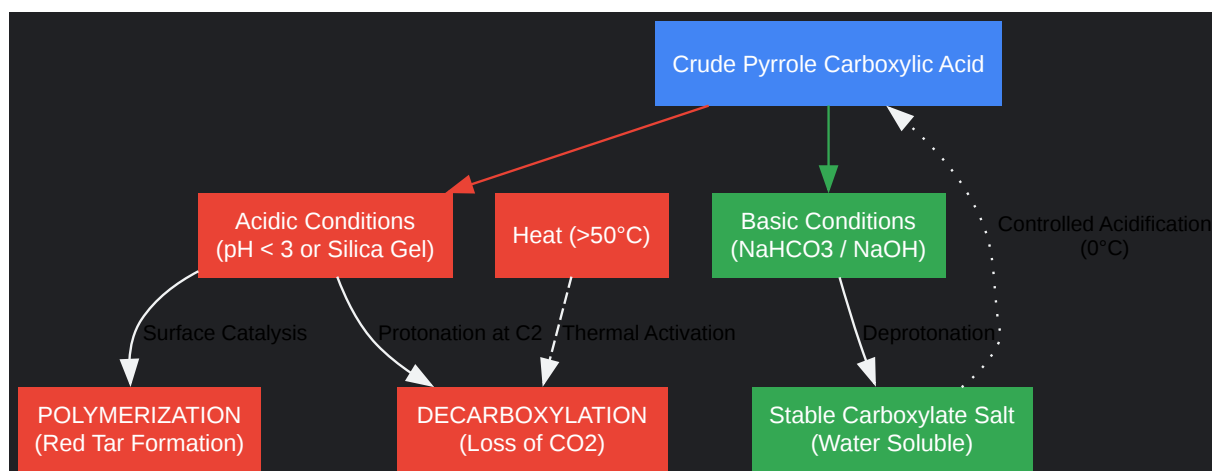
Crude Pyrrole Carboxylic Acid

Acidic Conditions
(pH < 3 or Silica Gel)

Heat (>50°C)

Basic Conditions
(NaHCO3 / NaOH)

Controlled Acidification
(0°C)

Surface Catalysis

Protonation at C2

Thermal Activation

Deprotonation

POLYMERIZATION
(Red Tar Formation)

DECARBOXYLATION
(Loss of CO2)

Stable Carboxylate Salt
(Water Soluble)